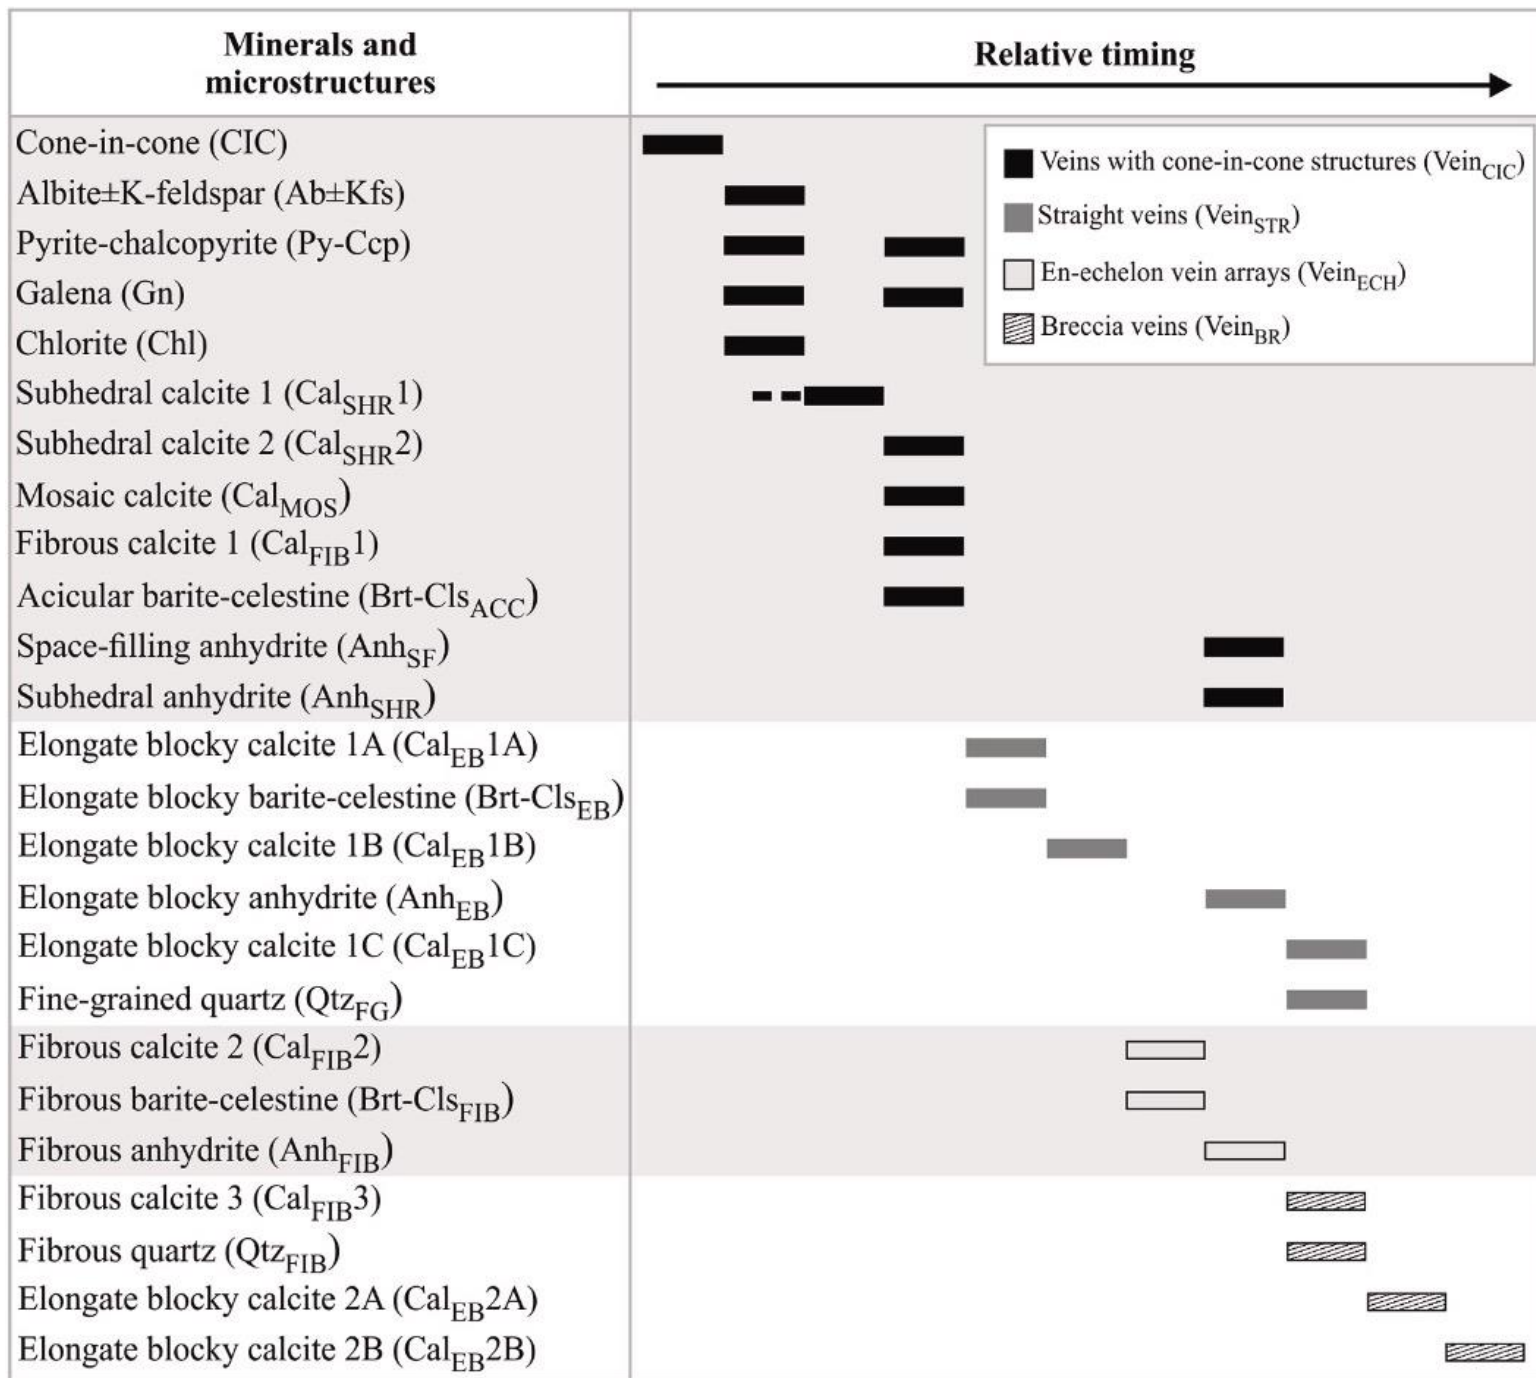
| Minerals and microstructures | Relative timing |
|---|---|
| Cone-in-cone (CIC) | |
| Albite±K-feldspar (Ab±Kfs) | |
| Pyrite-chalcopyrite (Py-Ccp) | |
| Galena (Gn) | |
| Chlorite (Chl) | |
| Subhedral calcite 1 ($Cal_{SHR}1$) | |
| Subhedral calcite 2 ($Cal_{SHR}2$) | |
| Mosaic calcite ($Cal_{MOS}$) | |
| Fibrous calcite 1 ($Cal_{FIB}1$) | |
| Acicular barite-celestine ($Brt\text{-}Cls_{ACC}$) | |
| Space-filling anhydrite ($Anh_{SF}$) | |
| Subhedral anhydrite ($Anh_{SHR}$) | |
| Elongate blocky calcite 1A ($Cal_{EB}1A$) | |
| Elongate blocky barite-celestine ($Brt\text{-}Cls_{EB}$) | |
| Elongate blocky calcite 1B ($Cal_{EB}1B$) | |
| Elongate blocky anhydrite ($Anh_{EB}$) | |
| Elongate blocky calcite 1C ($Cal_{EB}1C$) | |
| Fine-grained quartz ($Qtz_{FG}$) | |
| Fibrous calcite 2 ($Cal_{FIB}2$) | |
| Fibrous barite-celestine ($Brt\text{-}Cls_{FIB}$) | |
| Fibrous anhydrite ($Anh_{FIB}$) | |
| Fibrous calcite 3 ($Cal_{FIB}3$) | |
| Fibrous quartz ($Qtz_{FIB}$) | |
| Elongate blocky calcite 2A ($Cal_{EB}2A$) | |
| Elongate blocky calcite 2B ($Cal_{EB}2B$) | |

Veins with cone-in-cone structures ($Vein_{CIC}$)
Straight veins ($Vein_{STR}$)
En-echelon vein arrays ($Vein_{ECH}$)
Breccia veins ($Vein_{BR}$)